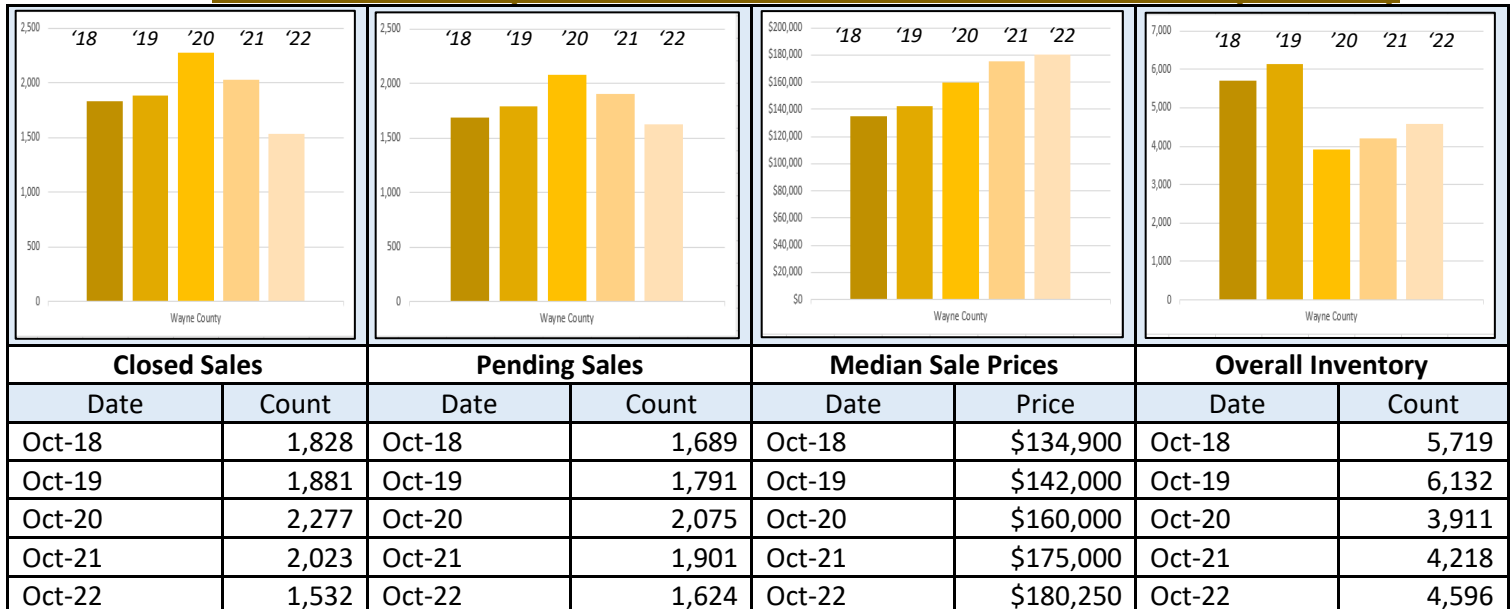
2,500
2,000
1,500
1,000
500
0
'18 '19 '20 '21 '22
Wayne County

2,500
2,000
1,500
1,000
500
0
'18 '19 '20 '21 '22
Wayne County

$200,000
$180,000
$160,000
$140,000
$120,000
$100,000
$80,000
$60,000
$40,000
$20,000
$0
'18 '19 '20 '21 '22
Wayne County

7,000
6,000
5,000
4,000
3,000
2,000
1,000
0
'18 '19 '20 '21 '22
Wayne County

| Closed Sales | | Pending Sales | | Median Sale Prices | | Overall Inventory | |
|---|---|---|---|---|---|---|---|
| Date | Count | Date | Count | Date | Price | Date | Count |
| Oct-18 | 1,828 | Oct-18 | 1,689 | Oct-18 | \$134,900 | Oct-18 | 5,719 |
| Oct-19 | 1,881 | Oct-19 | 1,791 | Oct-19 | \$142,000 | Oct-19 | 6,132 |
| Oct-20 | 2,277 | Oct-20 | 2,075 | Oct-20 | \$160,000 | Oct-20 | 3,911 |
| Oct-21 | 2,023 | Oct-21 | 1,901 | Oct-21 | \$175,000 | Oct-21 | 4,218 |
| Oct-22 | 1,532 | Oct-22 | 1,624 | Oct-22 | \$180,250 | Oct-22 | 4,596 |